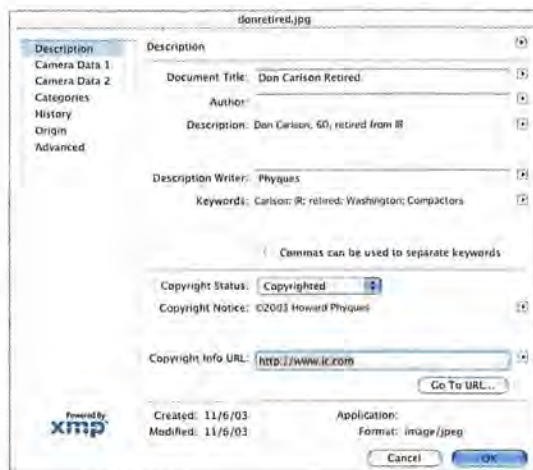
donretired.jpg

Description
Camera Data 1
Camera Data 2
Categories
History
Origin
Advanced

Description

Document Title: Don Carlson Retired

Author:

Description: Don Carlson, 60, retired from IR

Description Writer: Phyques

Keywords: Carlson; IR; retired; Washington; Compactors

Commas can be used to separate keywords

Copyright Status: Copyrighted

Copyright Notice: ©2003 Howard Phyques

Copyright Info URL: http://www.ic.com

Go To URL...

Powered By
xmp

Created: 11/6/03
Modified: 11/6/03

Application:
Format: image/jpeg

Cancel
OK